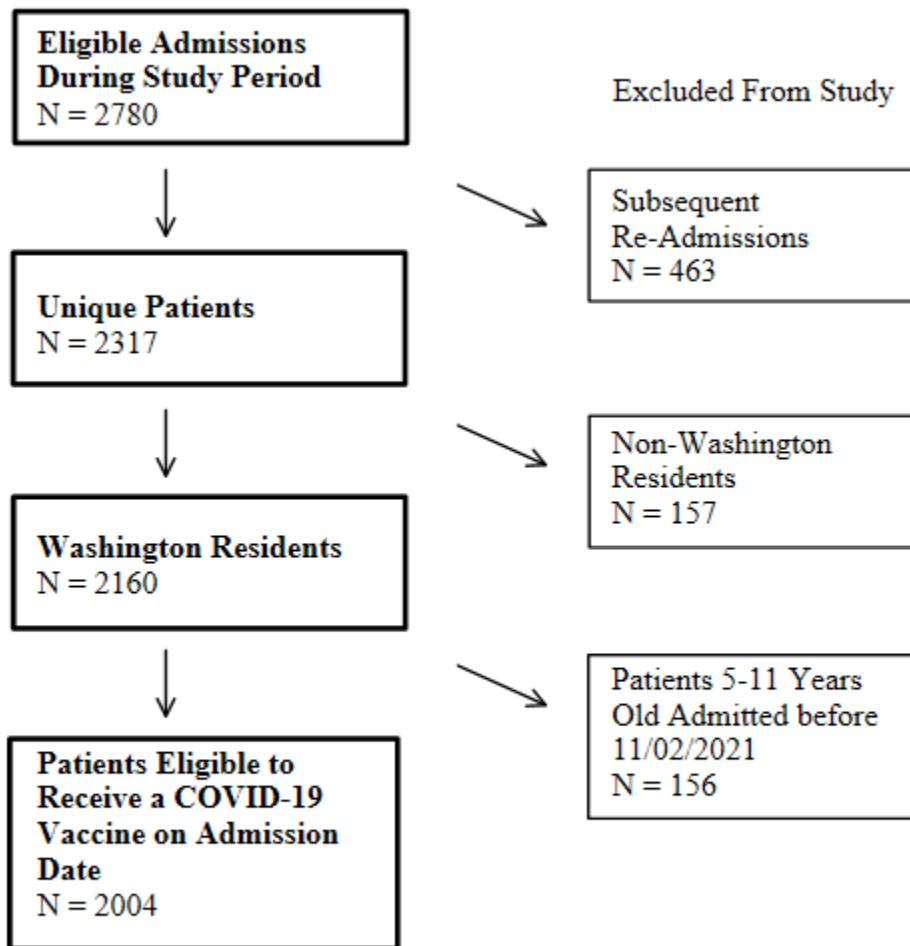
Eligible Admissions During Study Period
N = 2780

Excluded From Study

Subsequent Re-Admissions
N = 463

Unique Patients
N = 2317

Non-Washington Residents
N = 157

Washington Residents
N = 2160

Patients 5-11 Years Old Admitted before 11/02/2021
N = 156

Patients Eligible to Receive a COVID-19 Vaccine on Admission Date
N = 2004